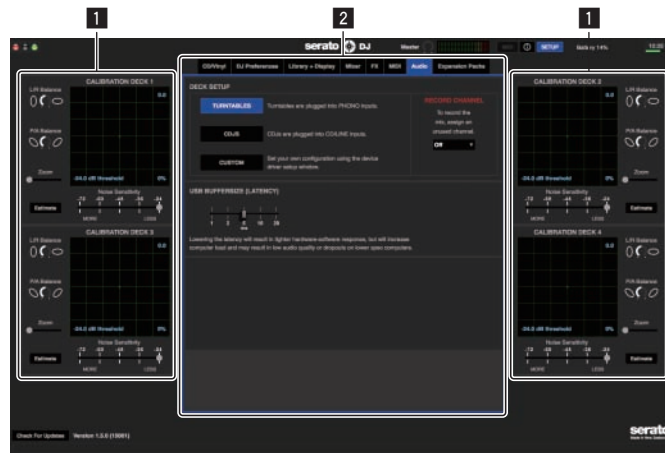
1

2

1

serato DJ

Master

SETUP

Battery 14%

10:30

CD/Vinyl | DJ Preferences | Library + Display | Mixer | FX | MIDI | Audio | Expansion Packs

DECK SETUP

TURNTABLES
Turntables are plugged into PHONO inputs.

CDJS
CDJs are plugged into CD/LINE inputs.

CUSTOM
Set your own configuration using the device driver setup window.

RECORD CHANNEL
To record the mix, assign an unused channel.

Off

USB BUFFERSIZE (LATENCY)

1 2 5 10 20
ms

Lowering the latency will result in tighter hardware-software response, but will increase computer load and may result in low audio quality or dropouts on lower spec computers.

CALIBRATION DECK 1

L/R Balance

P/A Balance

Zoom

0.0

-24.0 dB threshold

0%

Noise Sensitivity

-72 -60 -48 -36 -24

MORE LESS

Estimate

CALIBRATION DECK 3

L/R Balance

P/A Balance

Zoom

0.0

-24.0 dB threshold

0%

Noise Sensitivity

-72 -60 -48 -36 -24

MORE LESS

Estimate

CALIBRATION DECK 2

L/R Balance

P/A Balance

Zoom

0.0

-24.0 dB threshold

0%

Noise Sensitivity

-72 -60 -48 -36 -24

MORE LESS

Estimate

CALIBRATION DECK 4

L/R Balance

P/A Balance

Zoom

0.0

-24.0 dB threshold

0%

Noise Sensitivity

-72 -60 -48 -36 -24

MORE LESS

Estimate

Check For Updates

Version 1.5.0 (10091)

serato
Made in New Zealand